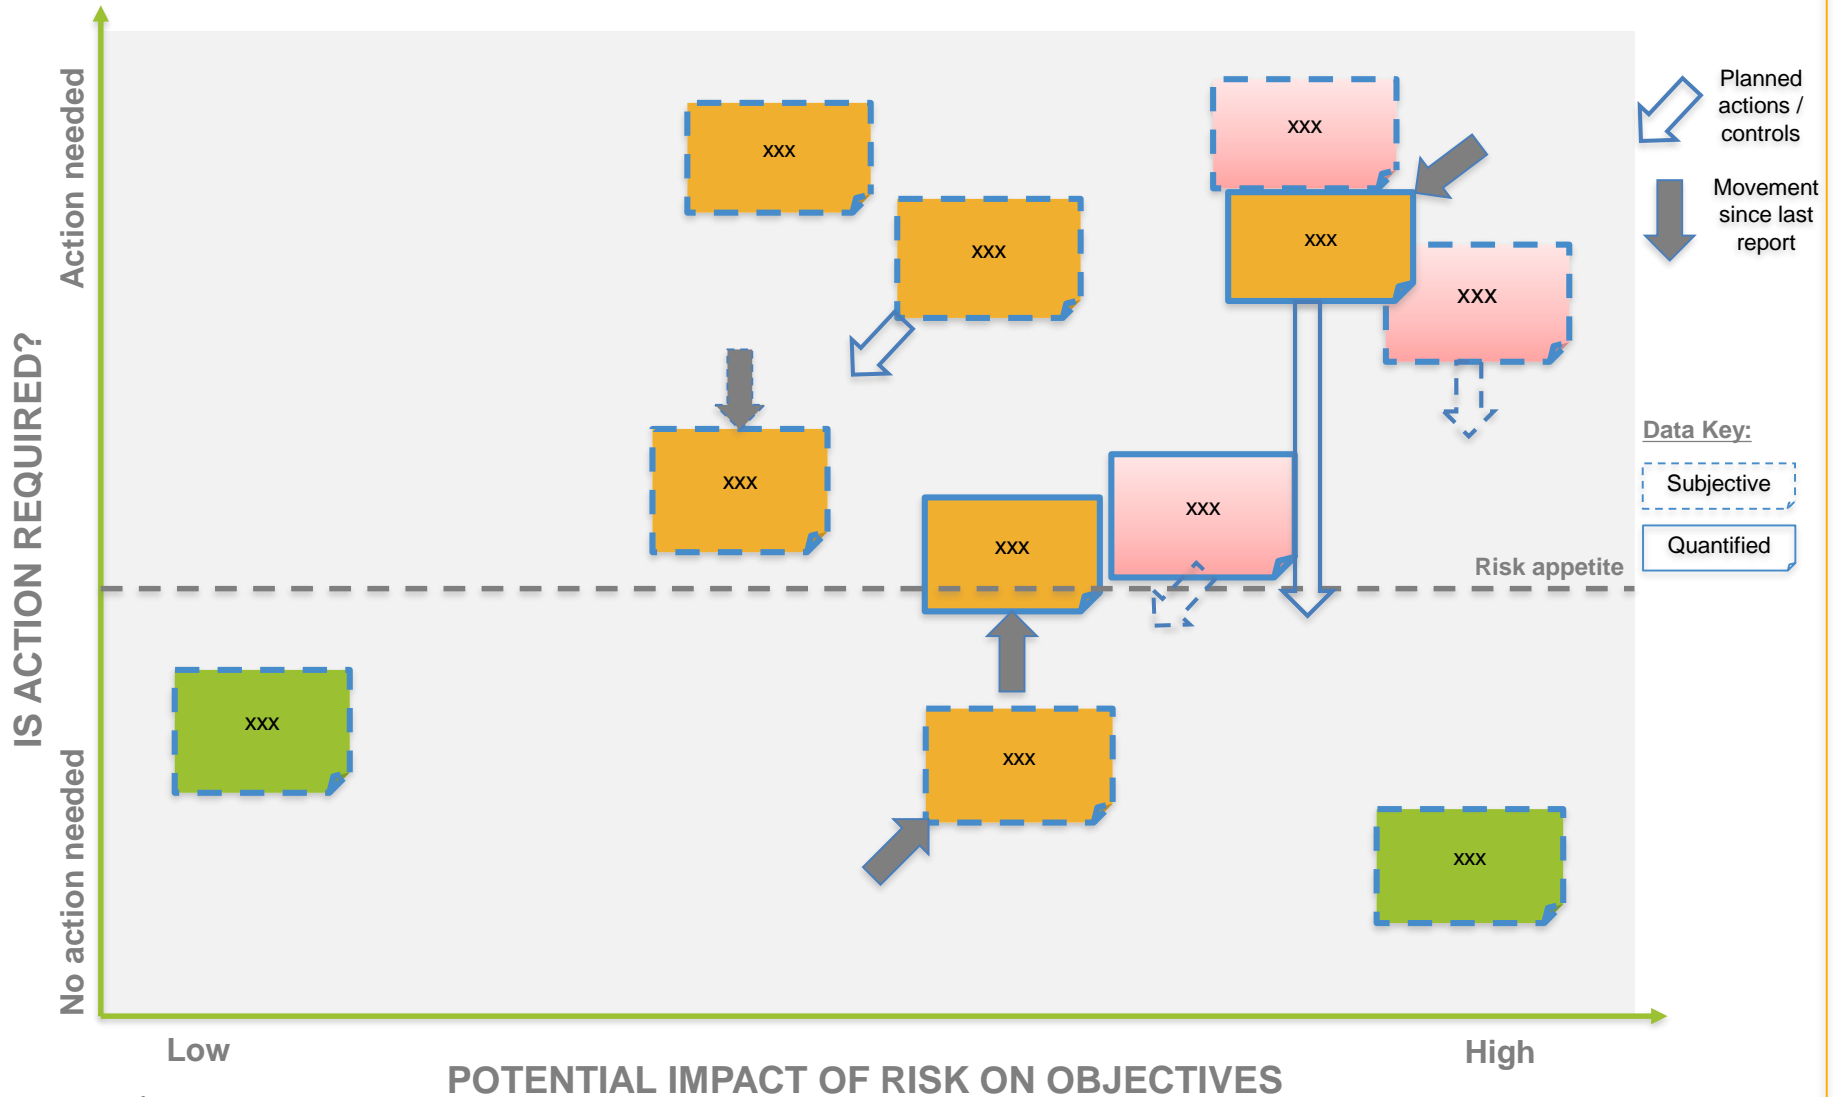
IS ACTION REQUIRED?

Action needed

No action needed

xxx

xxx

xxx

xxx

xxx

xxx

xxx

xxx

xxx

xxx

xxx

xxx

Planned actions / controls

Movement since last report

Data Key:

Subjective

Quantified

Risk appetite

Low

High

POTENTIAL IMPACT OF RISK ON OBJECTIVES